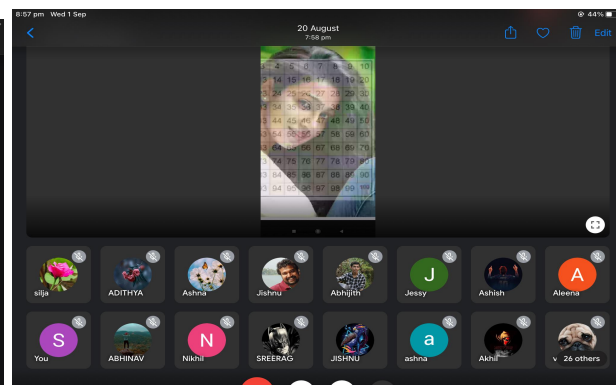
8:57 pm Wed 1 Sep

44%

20 August
7:58 pm

Edit

5 6 7 8 9 10
13 14 15 16 17 18 19 20
24 28 29 30
34 38 39 40
44 45 48 49 50
54 55 56 58 59 60
64 65 66 67 68 69 70
73 74 75 76 77 78 79 80
84 85 86 87 88 89 90
94 95 96 97 98 99 100

silja
ADITHYA
Ashna
Jishnu
Abhijith
J
Jessy
Ashish
A
Aleena
S
You
ABHINAV
N
Nikhil
SREERAG
JISHNU
a
ashna
Akhil
26 others